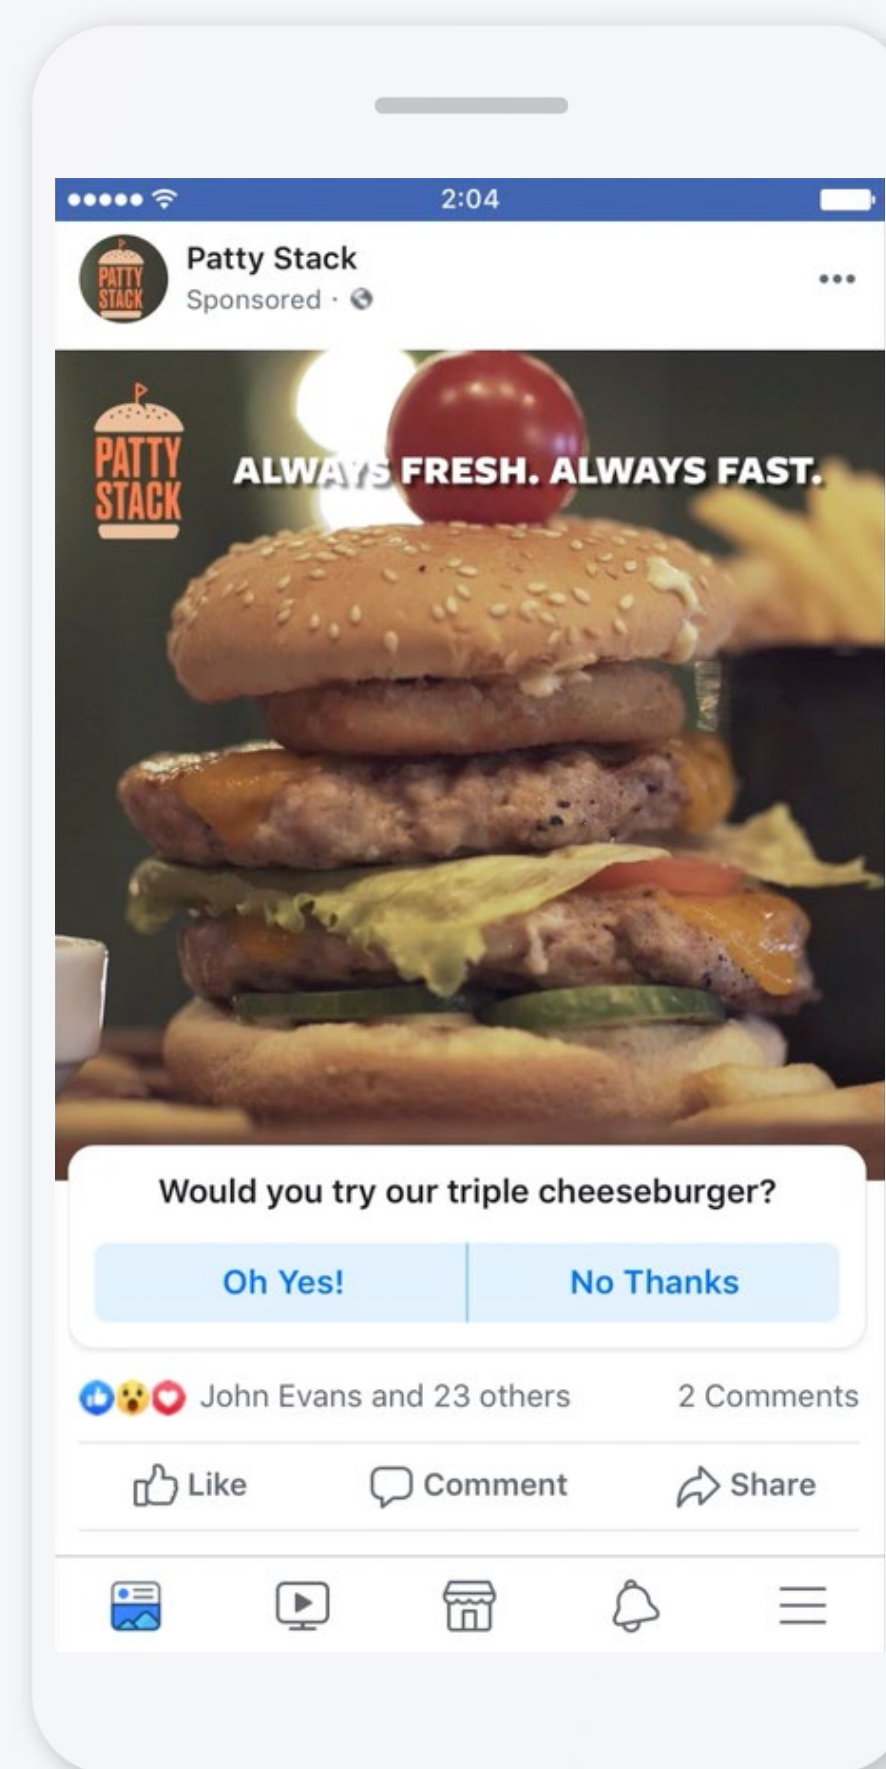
2:04

PATTY STACK

Patty Stack
Sponsored ·

PATTY STACK

ALWAYS FRESH. ALWAYS FAST.

Would you try our triple cheeseburger?

Oh Yes!

No Thanks

John Evans and 23 others

2 Comments

Like

Comment

Share